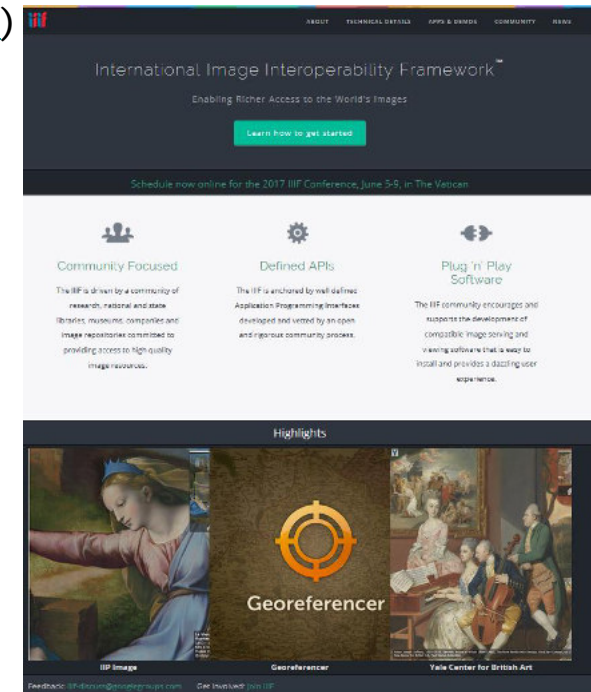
)

iiif

ABOUT TECHNICAL DETAILS APPS & DEMOS COMMUNITY NEWS

International Image Interoperability Framework™

Enabling Richer Access to the World's Images

Learn how to get started

Schedule now online for the 2017 IIIF Conference, June 5-9, in The Vatican

Community Focused

The IIIF is driven by a community of research, national and state libraries, museums, companies and image repositories committed to providing access to high quality image resources.

Defined APIs

The IIIF is anchored by well defined Application Programming Interfaces developed and vetted by an open and rigorous community process.

Plug 'n' Play Software

The IIIF community encourages and supports the development of compatible image serving and viewing software that is easy to install and provides a dazzling user experience.

Highlights

Georeferencer

IIIF Image

Georeferencer

Yale Center for British Art

Feedback: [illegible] Get Involved: Join IIIF